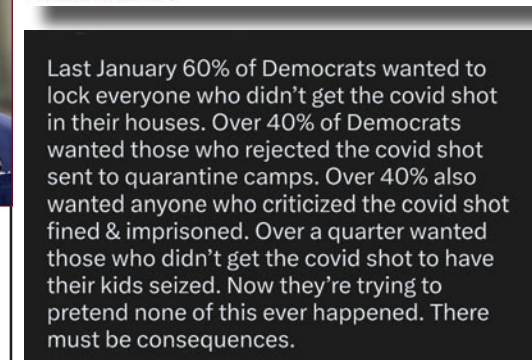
Last January 60% of Democrats wanted to lock everyone who didn't get the covid shot in their houses. Over 40% of Democrats wanted those who rejected the covid shot sent to quarantine camps. Over 40% also wanted anyone who criticized the covid shot fined & imprisoned. Over a quarter wanted those who didn't get the covid shot to have their kids seized. Now they're trying to pretend none of this ever happened. There must be consequences.